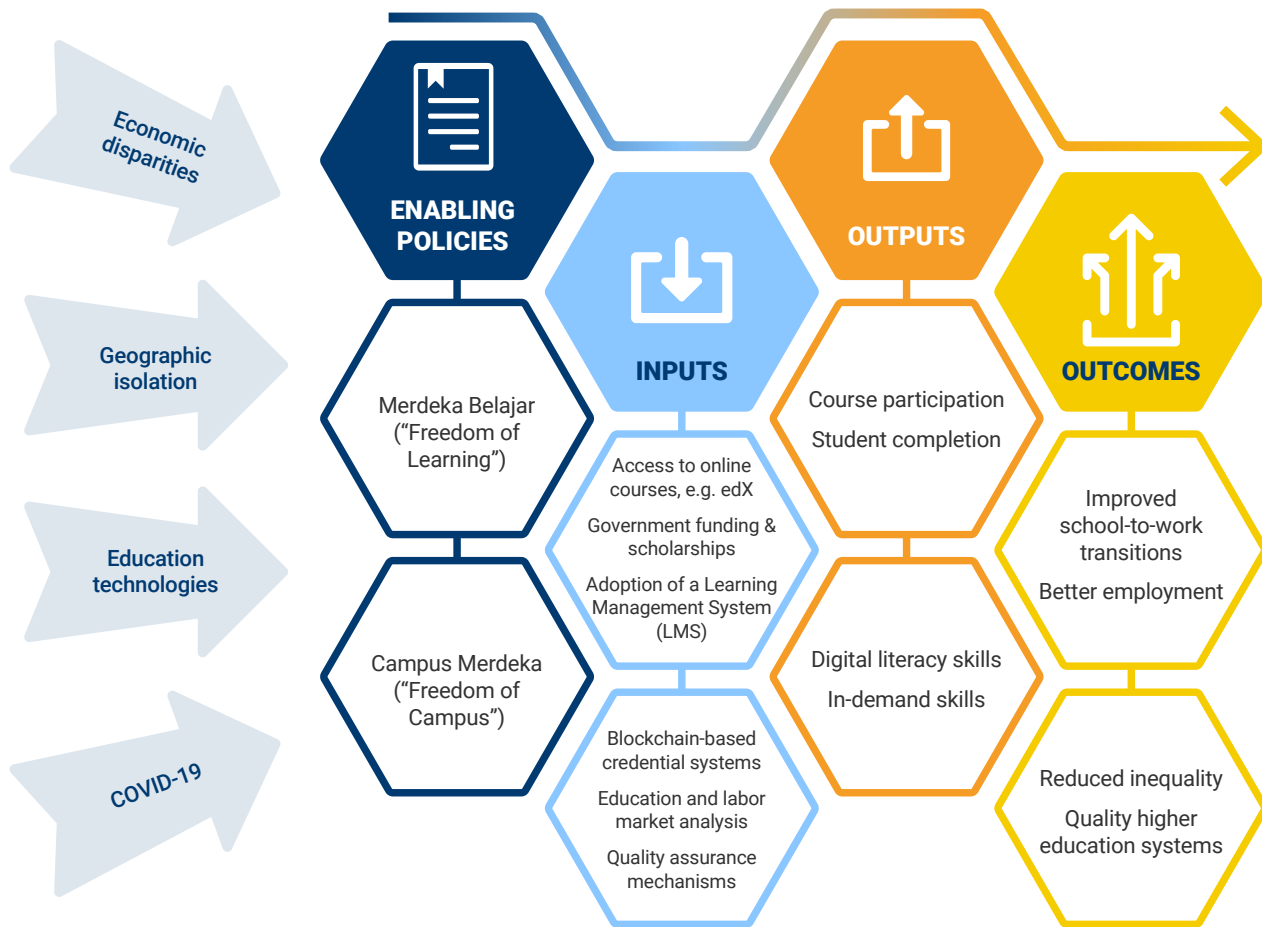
Economic disparities

Geographic isolation

Education technologies

COVID-19

ENABLING POLICIES

Merdeka Belajar (“Freedom of Learning”)

Campus Merdeka (“Freedom of Campus”)

INPUTS

Access to online courses, e.g. edX

Government funding & scholarships

Adoption of a Learning Management System (LMS)

Blockchain-based credential systems

Education and labor market analysis

Quality assurance mechanisms

OUTPUTS

Course participation

Student completion

Digital literacy skills

In-demand skills

OUTCOMES

Improved school-to-work transitions

Better employment

Reduced inequality

Quality higher education systems